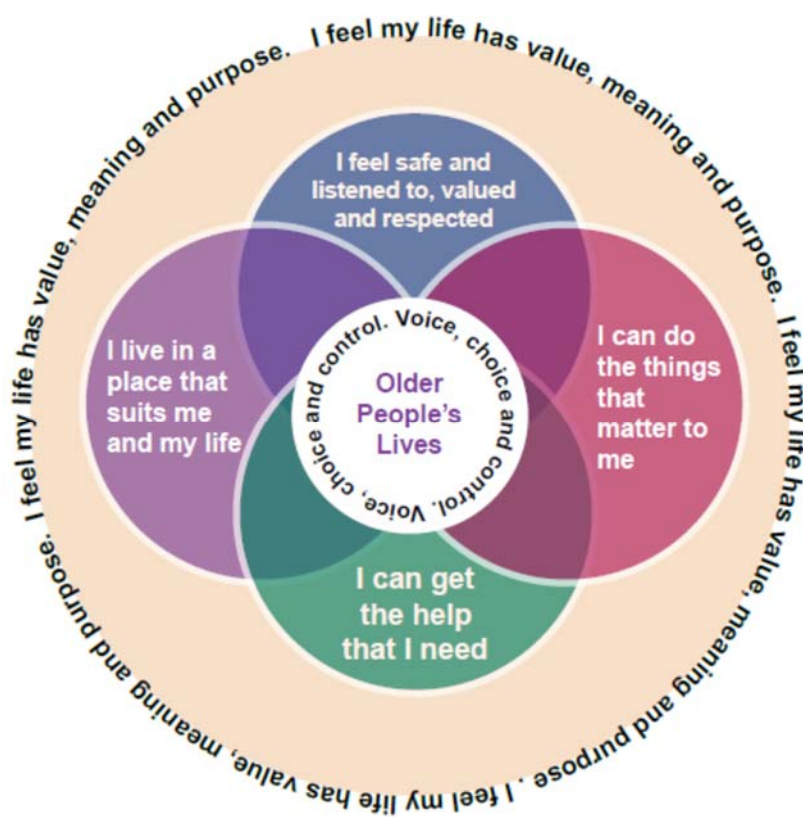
I feel my life has value, meaning and purpose. I feel my life has value, meaning and purpose. I feel my life has value, meaning and purpose. I feel my life has value, meaning and purpose.

I feel safe and listened to, valued and respected

I live in a place that suits me and my life

I can do the things that matter to me

I can get the help that I need

Voice, choice and control. Voice, choice and control.

Older People's Lives